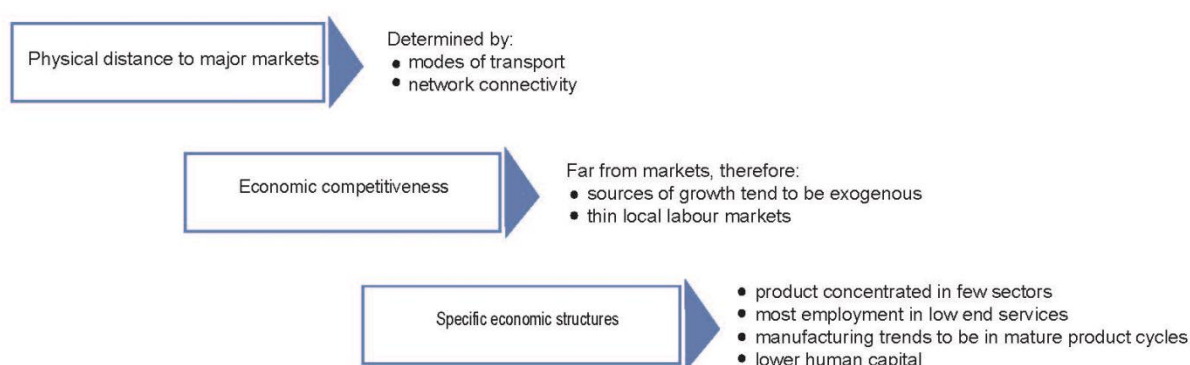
Physical distance to major markets

Determined by:
• modes of transport
• network connectivity

Economic competitiveness

Far from markets, therefore:
• sources of growth tend to be exogenous
• thin local labour markets

Specific economic structures

• product concentrated in few sectors
• most employment in low end services
• manufacturing trends to be in mature product cycles
• lower human capital